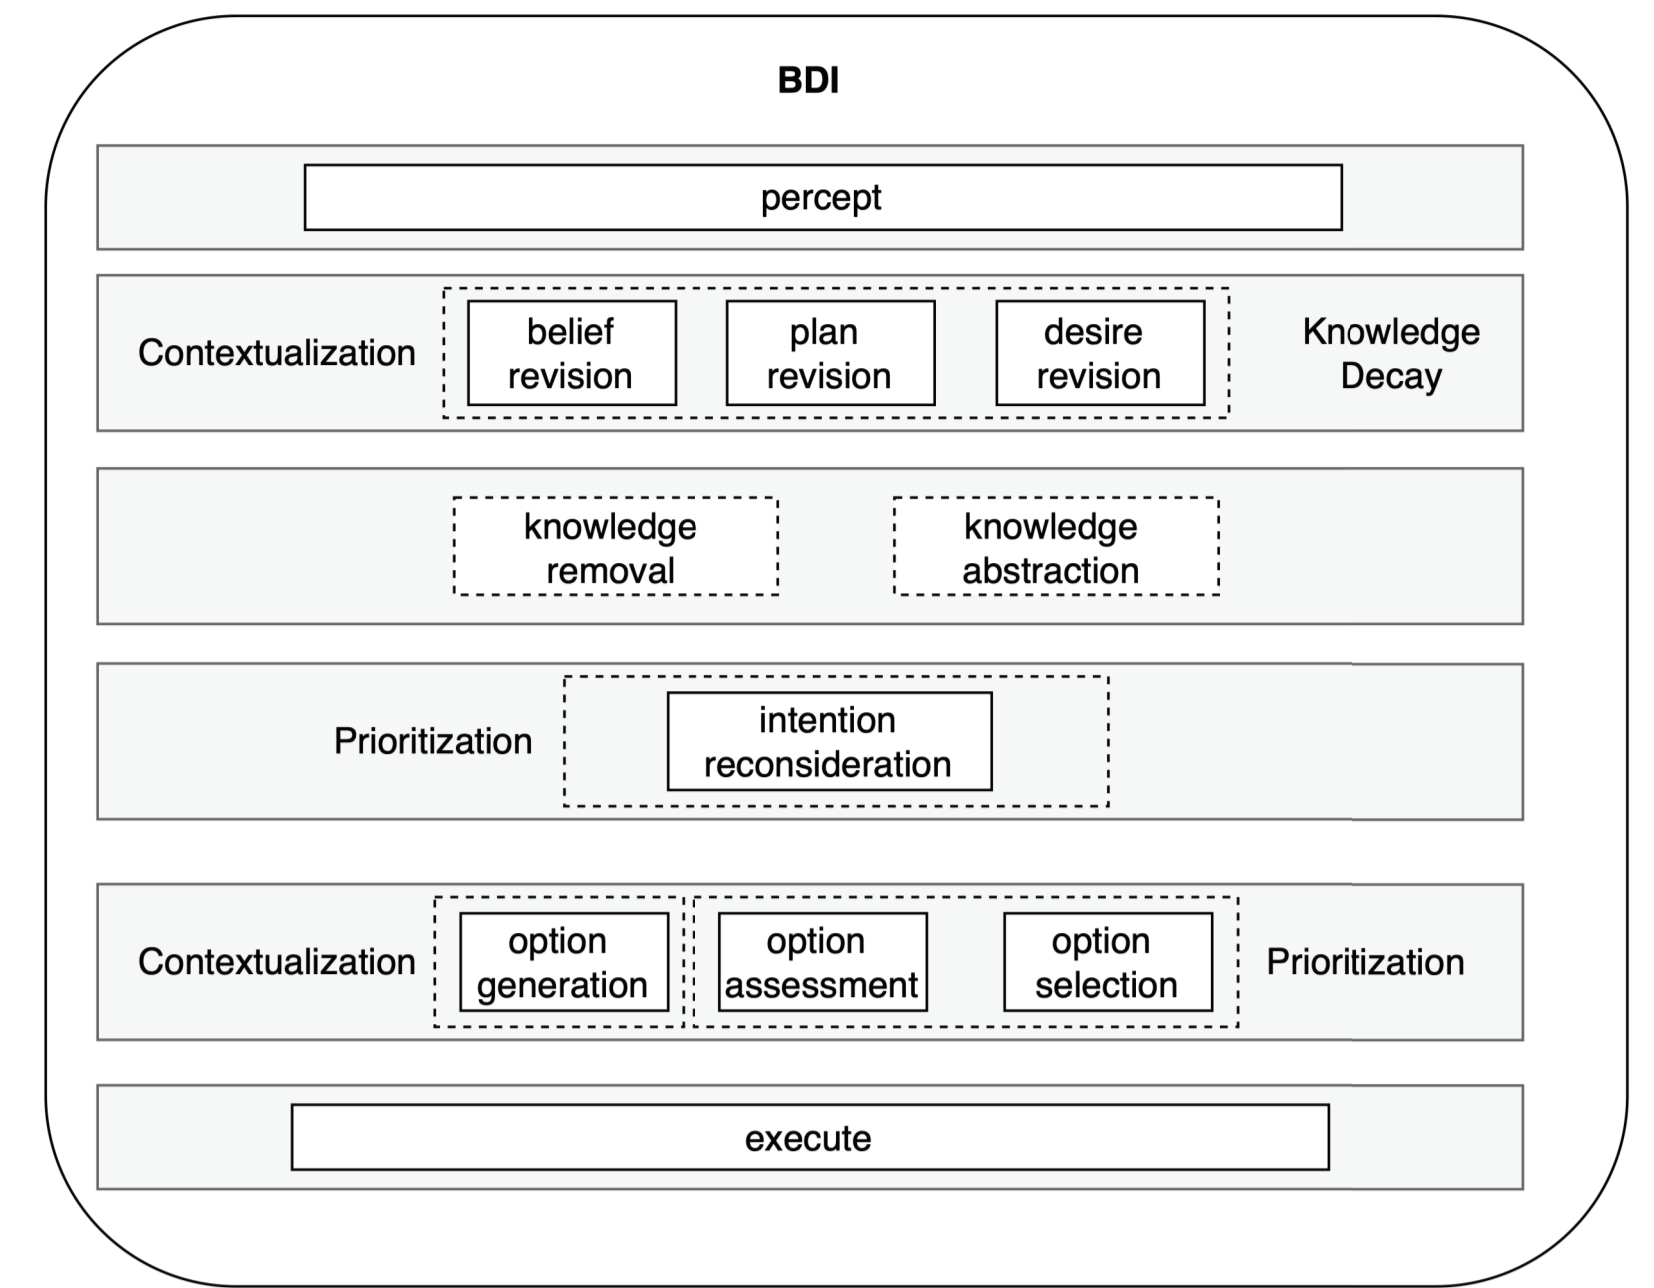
BDI

percept

Contextualization

belief revision

plan revision

desire revision

Knowledge Decay

knowledge removal

knowledge abstraction

Prioritization

intention reconsideration

Contextualization

option generation

option assessment

option selection

Prioritization

execute